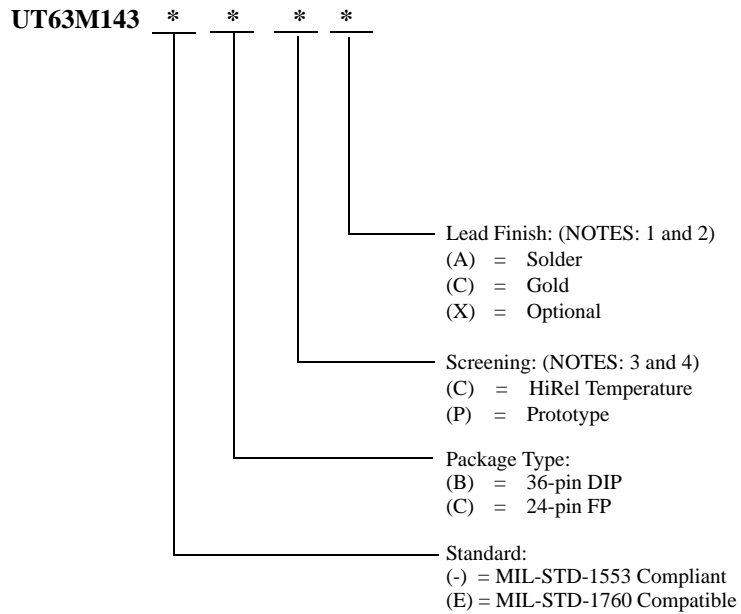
UT63M143 * * * *

Lead Finish: (NOTES: 1 and 2)
(A) = Solder
(C) = Gold
(X) = Optional

Screening: (NOTES: 3 and 4)
(C) = HiRel Temperature
(P) = Prototype

Package Type:
(B) = 36-pin DIP
(C) = 24-pin FP

Standard:
(-) = MIL-STD-1553 Compliant
(E) = MIL-STD-1760 Compatible